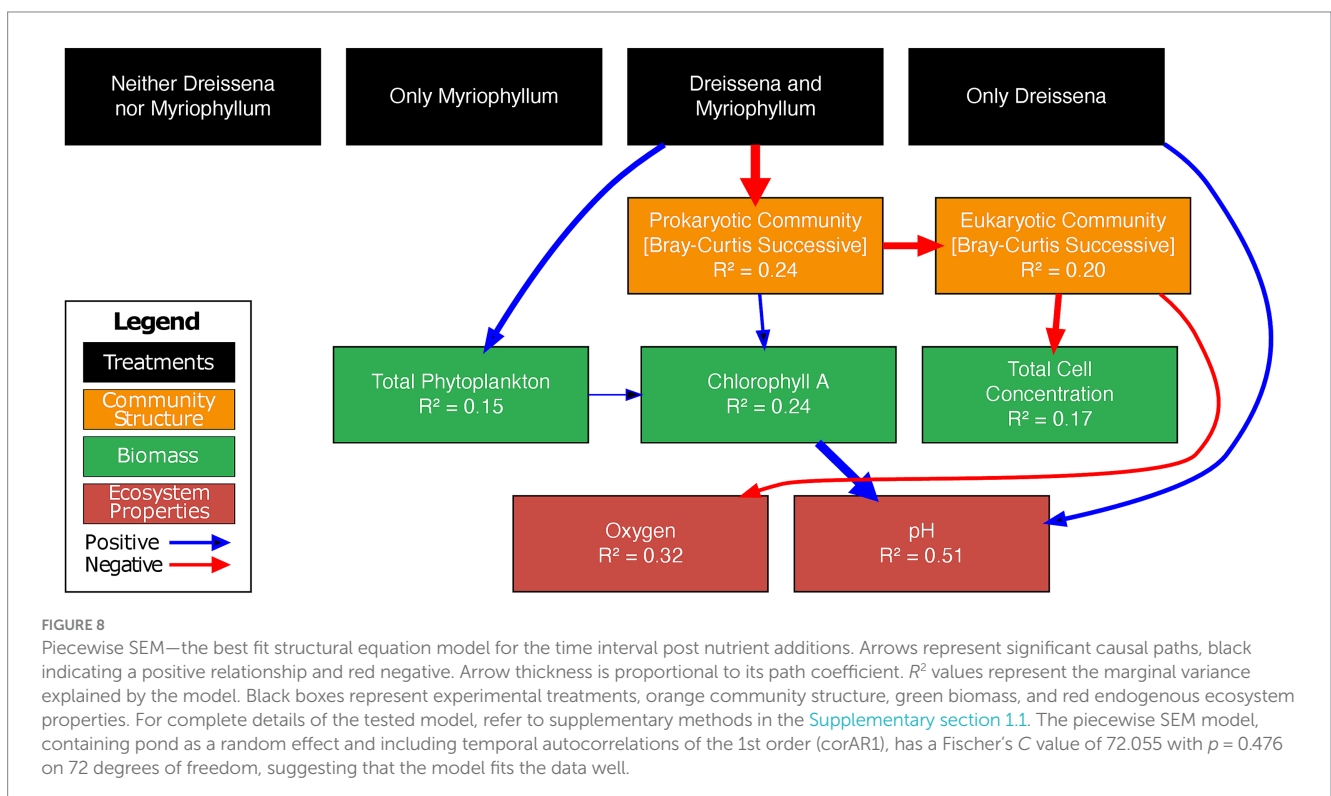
Neither Dreissena nor Myriophyllum

Only Myriophyllum

Dreissena and Myriophyllum

Only Dreissena

Prokaryotic Community [Bray-Curtis Successive] R² = 0.24

Eukaryotic Community [Bray-Curtis Successive] R² = 0.20

Legend

Treatments

Community Structure

Biomass

Ecosystem Properties

Positive

Negative

Total Phytoplankton R² = 0.15

Chlorophyll A R² = 0.24

Total Cell Concentration R² = 0.17

Oxygen R² = 0.32

pH R² = 0.51

FIGURE 8

Piecewise SEM—the best fit structural equation model for the time interval post nutrient additions. Arrows represent significant causal paths, black indicating a positive relationship and red negative. Arrow thickness is proportional to its path coefficient. $R^2$ values represent the marginal variance explained by the model. Black boxes represent experimental treatments, orange community structure, green biomass, and red endogenous ecosystem properties. For complete details of the tested model, refer to supplementary methods in the Supplementary section 1.1. The piecewise SEM model, containing pond as a random effect and including temporal autocorrelations of the 1st order (corAR1), has a Fischer's $C$ value of 72.055 with $p = 0.476$ on 72 degrees of freedom, suggesting that the model fits the data well.